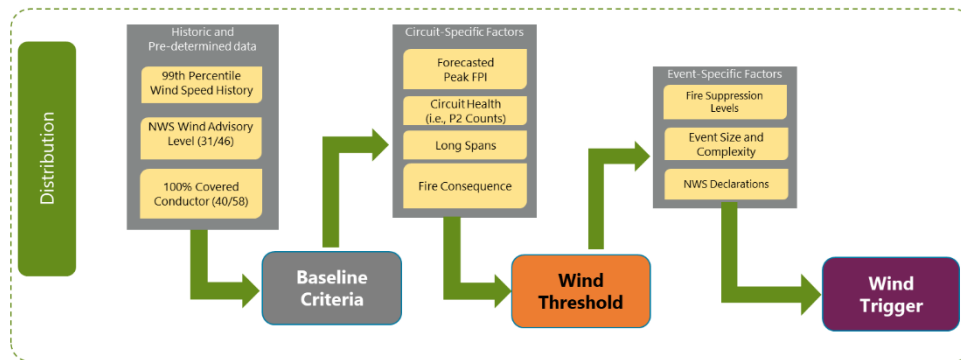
Distribution

Historic and Pre-determined data

99th Percentile Wind Speed History

NWS Wind Advisory Level (31/46)

100% Covered Conductor (40/58)

Baseline Criteria

Circuit-Specific Factors

Forecasted Peak FPI

Circuit Health (i.e., P2 Counts)

Long Spans

Fire Consequence

Wind Threshold

Event-Specific Factors

Fire Suppression Levels

Event Size and Complexity

NWS Declarations

Wind Trigger